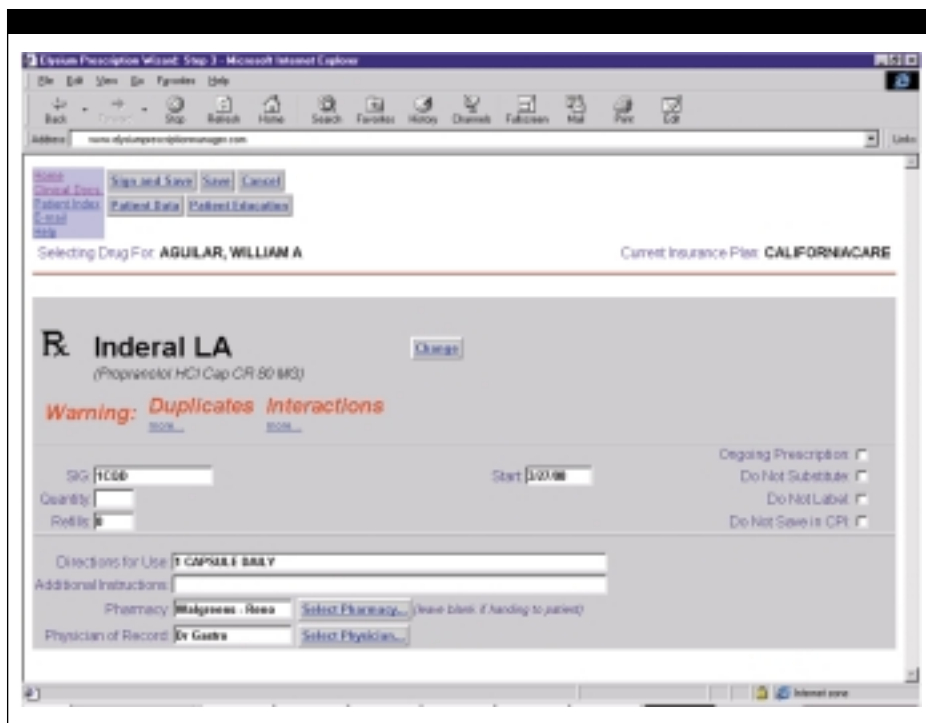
Elysium Prescription Wizard: Step 3 - Microsoft Internet Explorer

File Edit View Go Favorites Help

Back Forward Stop Refresh Home Search Favorites History Channels Fullscreen Mail Print Edit

Address www.elysiumprescriptionmanager.com

Links

Home
Clinical Docs
Patient Index
E-mail
Help

Sign and Save Save Cancel

Patient Data Patient Education

Selecting Drug For AGUILAR, WILLIAM A

Current Insurance Plan CALIFORNIACARE

℞ Inderal LA

(Propranolol HCl Cap CR 80 MG)

Change

Warning: Duplicates more... Interactions more...

SIG 1CDD

Quantity

Refills 0

Start 3/27/98

Ongoing Prescription

Do Not Substitute

Do Not Label

Do Not Save in CPI

Directions for Use 1 CAPSULE DAILY

Additional Instructions

Pharmacy Walgreens - Reno Select Pharmacy... (leave blank if handing to patient)

Physician of Record Dr Gastro Select Physician...

Internet zone